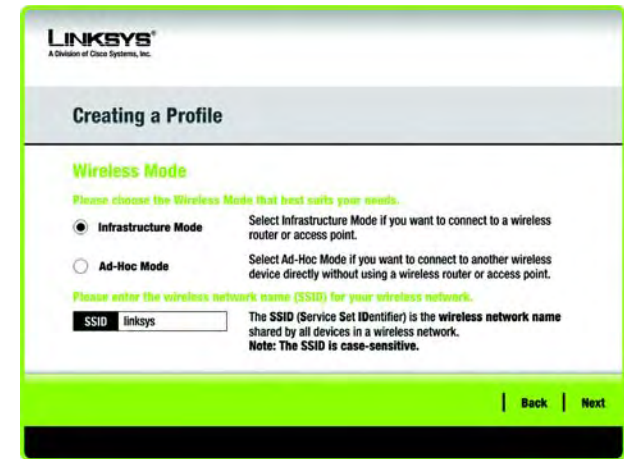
LINKSYS®
A Division of Cisco Systems, Inc.

Creating a Profile

Wireless Mode

Please choose the Wireless Mode that best suits your needs.

Infrastructure Mode

Select Infrastructure Mode if you want to connect to a wireless router or access point.

Ad-Hoc Mode

Select Ad-Hoc Mode if you want to connect to another wireless device directly without using a wireless router or access point.

Please enter the wireless network name (SSID) for your wireless network.

SSID linksys

The SSID (Service Set IDentifier) is the wireless network name shared by all devices in a wireless network.
Note: The SSID is case-sensitive.

Back Next